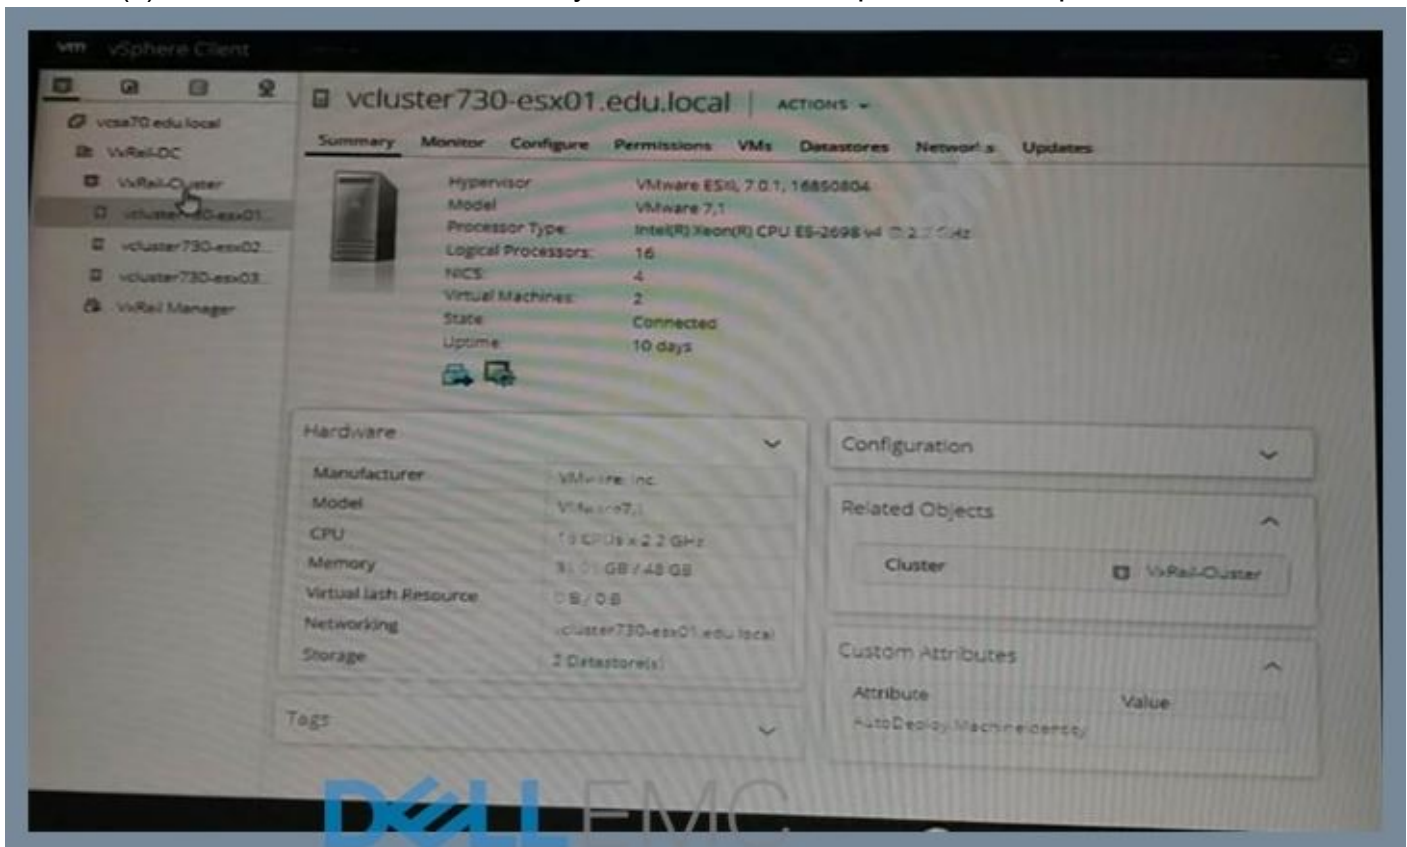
vm vSphere Client

vcsa70.edu.local
VxRail-DC
VxRail-Cluster
vcluster730-esx01
vcluster730-esx02
vcluster730-esx03
VxRail Manager

vcluster730-esx01.edu.local | ACTIONS

Summary Monitor Configure Permissions VMs Datastores Networks Updates

Hypervisor: VMware ESXi, 7.0.1, 16850804
Model: VMware 7,1
Processor Type: Intel(R) Xeon(R) CPU E5-2698 v4 @ 2.2 GHz
Logical Processors: 16
NICS: 4
Virtual Machines: 2
State: Connected
Uptime: 10 days

Hardware

| Manufacturer | VMware, Inc. |
|---|---|
| Model | VMware7,1 |
| CPU | 16 CPUs x 2.2 GHz |
| Memory | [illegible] GB / 48 GB |
| Virtual Flash Resource | 0 B / 0 B |
| Networking | vcluster730-esx01.edu.local |
| Storage | 2 Datastore(s) |

Tags

Configuration

Related Objects

Cluster VxRail-Cluster

Custom Attributes

| Attribute | Value |
|---|---|
| AutoDeploy.MachineIdentity | |

DELL EMC